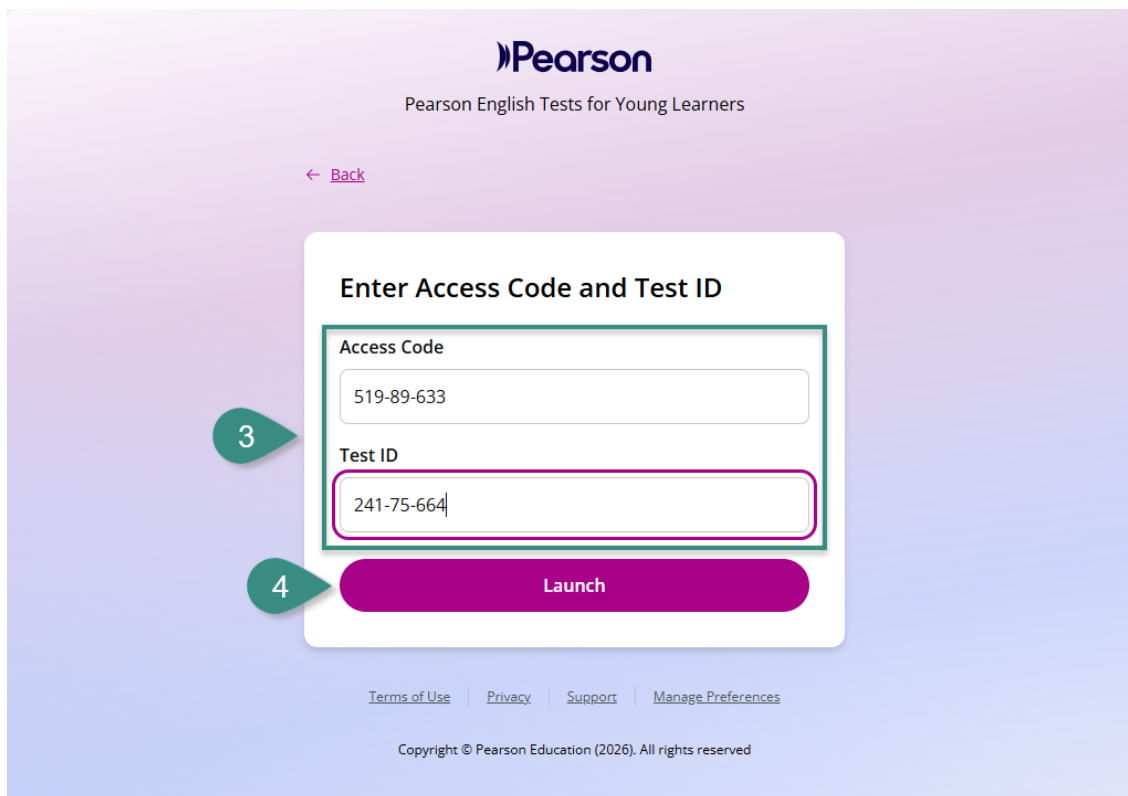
Pearson

Pearson English Tests for Young Learners

← Back

Enter Access Code and Test ID

Access Code

519-89-633

3

Test ID

241-75-664

4

Launch

Terms of Use | Privacy | Support | Manage Preferences

Copyright © Pearson Education (2026). All rights reserved